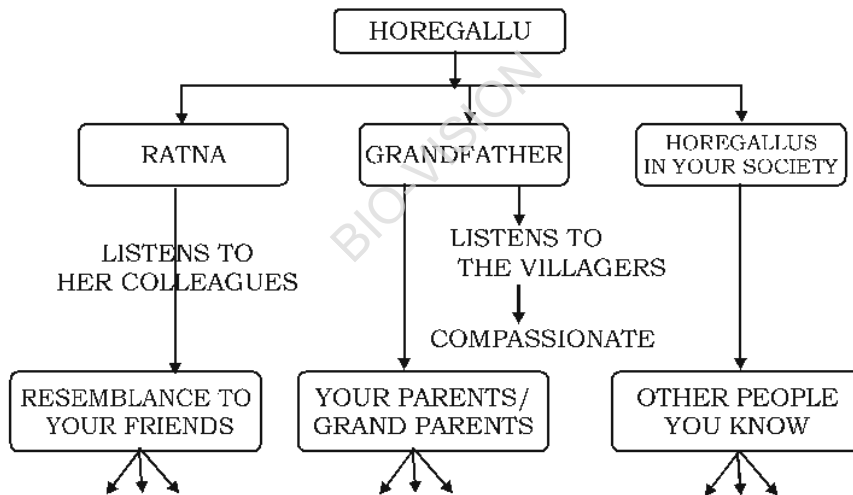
HOREGALLU

RATNA

GRANDFATHER

HOREGALLUS IN YOUR SOCIETY

LISTENS TO HER COLLEAGUES

LISTENS TO THE VILLAGERS

COMPASSIONATE

RESEMBLANCE TO YOUR FRIENDS

YOUR PARENTS/ GRAND PARENTS

OTHER PEOPLE YOU KNOW

BIO-VISION